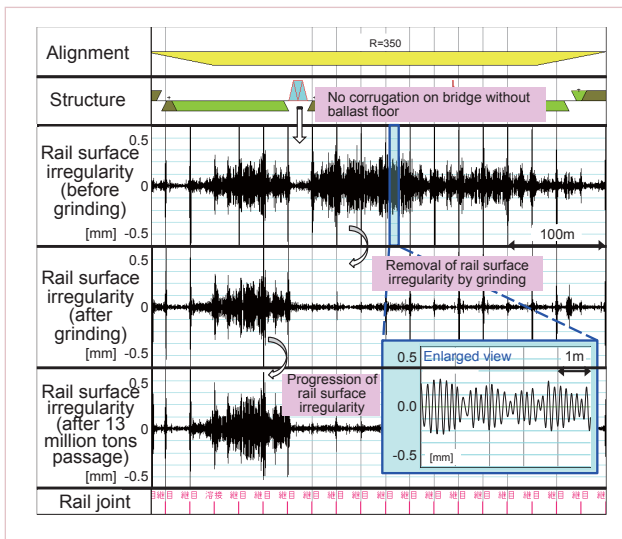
Alignment
R=350
Structure
No corrugation on bridge without ballast floor
Rail surface irregularity (before grinding)
[mm]
0.5
0
-0.5
100m
Rail surface irregularity (after grinding)
[mm]
0.5
0
-0.5
Removal of rail surface irregularity by grinding
Rail surface irregularity (after 13 million tons passage)
[mm]
0.5
0
-0.5
Progression of rail surface irregularity
Enlarged view
1m
0.5
0.0
-0.5
[mm]
Rail joint
継目 継目 溶接 継目 継目 継目 継目 継目 継目 継目 継目 継目 継目 継目 継目